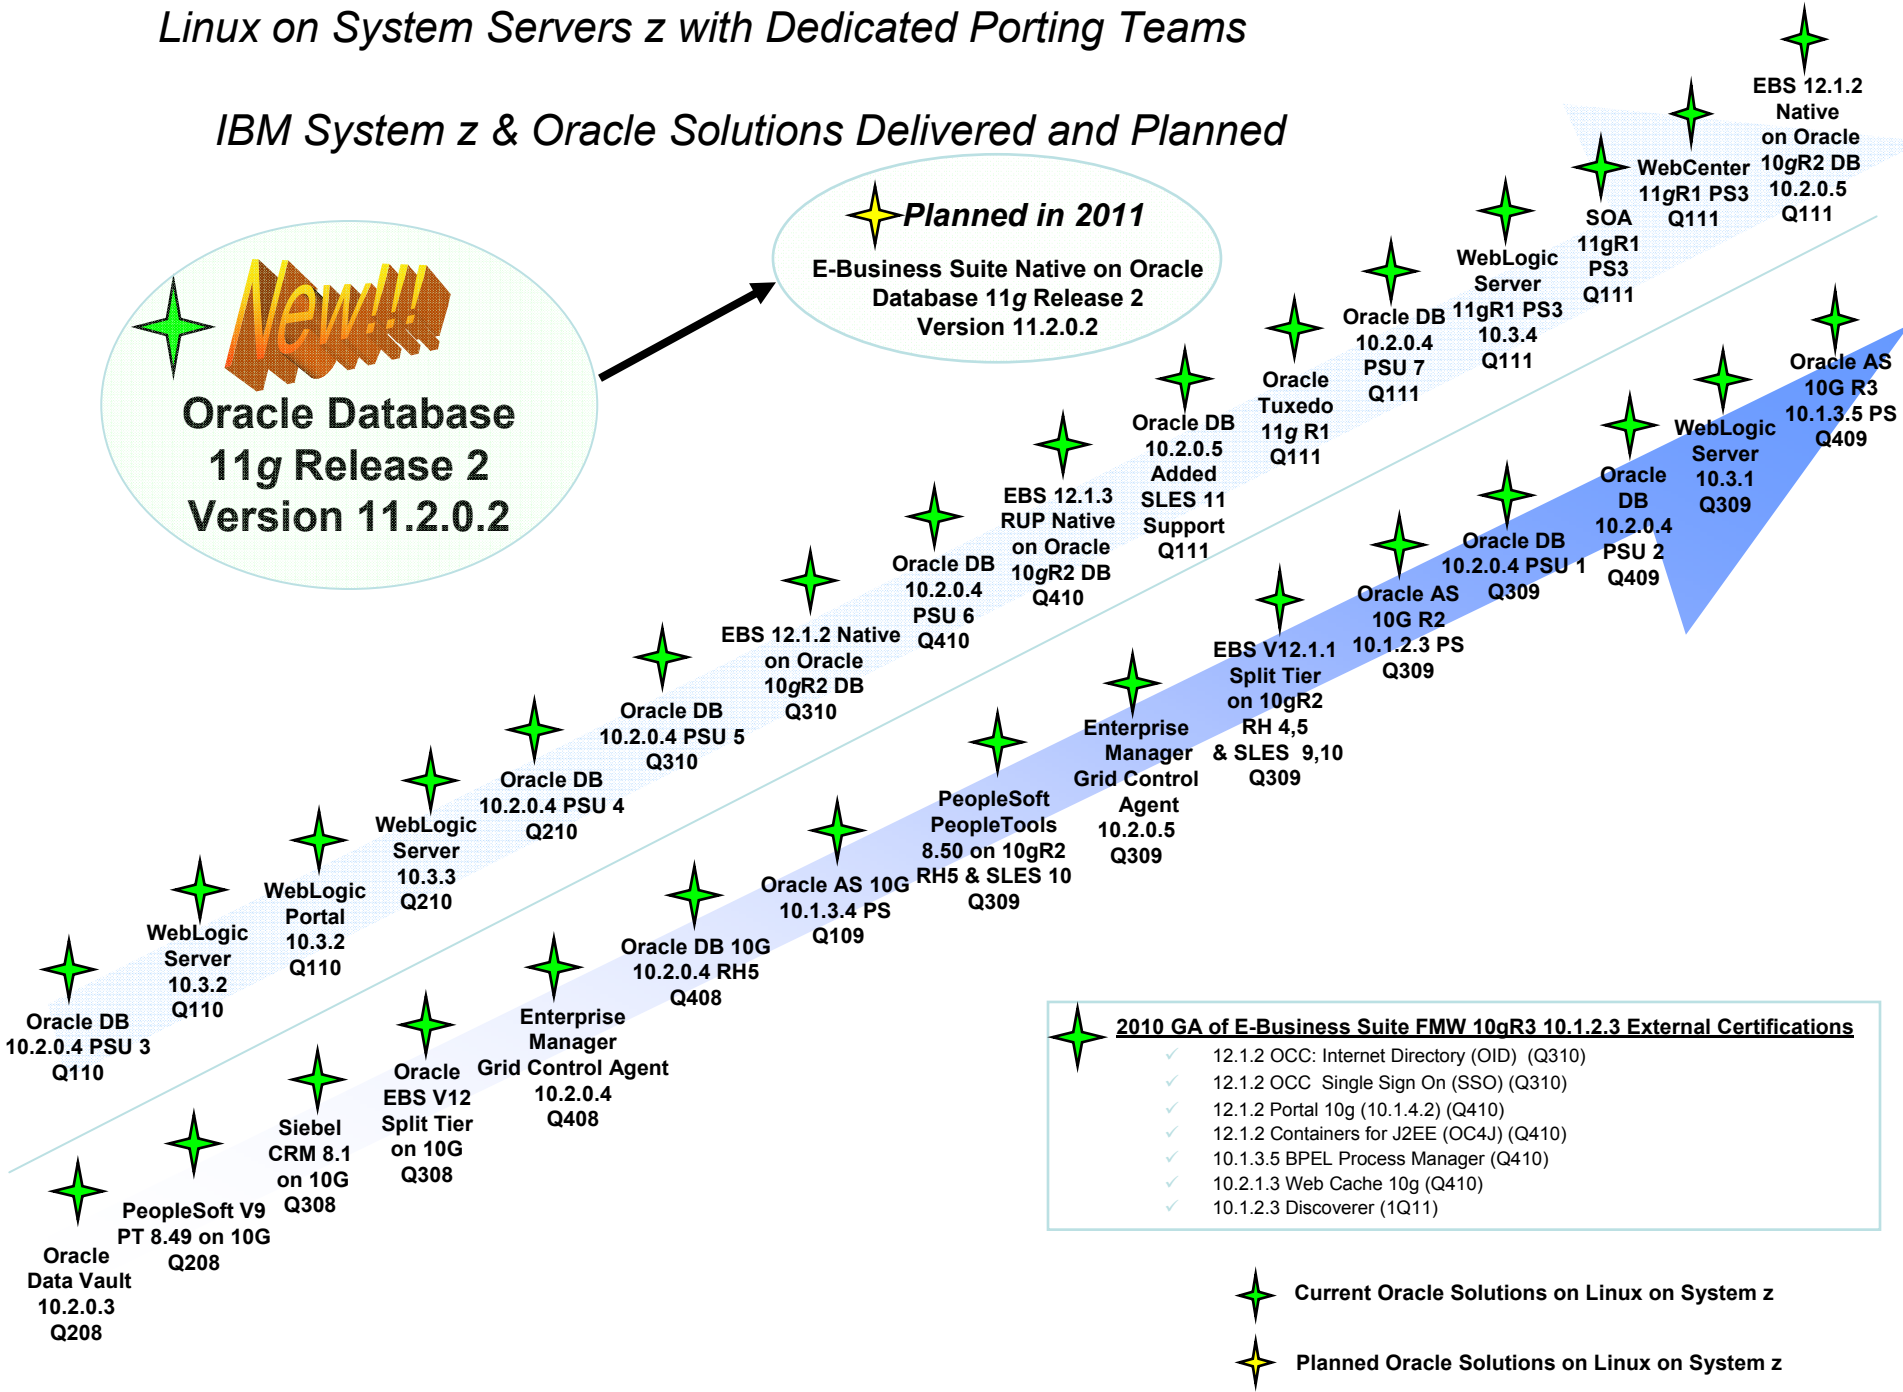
Linux on System Servers z with Dedicated Porting Teams

IBM System z & Oracle Solutions Delivered and Planned

New!!!

Oracle Database 11g Release 2 Version 11.2.0.2

Planned in 2011

E-Business Suite Native on Oracle Database 11g Release 2 Version 11.2.0.2

Oracle DB 10.2.0.4 PSU 3 Q110

WebLogic Server 10.3.2 Q110

WebLogic Portal 10.3.2 Q110

WebLogic Server 10.3.3 Q210

Oracle DB 10.2.0.4 PSU 4 Q210

Oracle DB 10.2.0.4 PSU 5 Q310

EBS 12.1.2 Native on Oracle 10gR2 DB Q310

Oracle DB 10.2.0.4 PSU 6 Q410

EBS 12.1.3 RUP Native on Oracle 10gR2 DB Q410

Oracle DB 10.2.0.5 Added SLES 11 Support Q111

Oracle Tuxedo 11g R1 Q111

Oracle DB 10.2.0.4 PSU 7 Q111

WebLogic Server 11gR1 PS3 10.3.4 Q111

SOA 11gR1 PS3 Q111

WebCenter 11gR1 PS3 Q111

EBS 12.1.2 Native on Oracle 10gR2 DB 10.2.0.5 Q111

Oracle Data Vault 10.2.0.3 Q208

PeopleSoft V9 PT 8.49 on 10G Q208

Siebel CRM 8.1 on 10G Q308

Oracle EBS V12 Split Tier on 10G Q308

Enterprise Manager Grid Control Agent 10.2.0.4 Q408

Oracle DB 10G 10.2.0.4 RH5 Q408

Oracle AS 10G 10.1.3.4 PS Q109

PeopleSoft PeopleTools 8.50 on 10gR2 RH5 & SLES 10 Q309

Enterprise Manager Grid Control Agent 10.2.0.5 Q309

EBS V12.1.1 Split Tier on 10gR2 RH 4,5 & SLES 9,10 Q309

Oracle AS 10G R2 10.1.2.3 PS Q309

Oracle DB 10.2.0.4 PSU 1 Q309

Oracle DB 10.2.0.4 PSU 2 Q409

WebLogic Server 10.3.1 Q309

Oracle AS 10G R3 10.1.3.5 PS Q409

2010 GA of E-Business Suite FMW 10gR3 10.1.2.3 External Certifications
✓ 12.1.2 OCC: Internet Directory (OID) (Q310)
✓ 12.1.2 OCC Single Sign On (SSO) (Q310)
✓ 12.1.2 Portal 10g (10.1.4.2) (Q410)
✓ 12.1.2 Containers for J2EE (OC4J) (Q410)
✓ 10.1.3.5 BPEL Process Manager (Q410)
✓ 10.2.1.3 Web Cache 10g (Q410)
✓ 10.1.2.3 Discoverer (1Q11)

Current Oracle Solutions on Linux on System z

Planned Oracle Solutions on Linux on System z